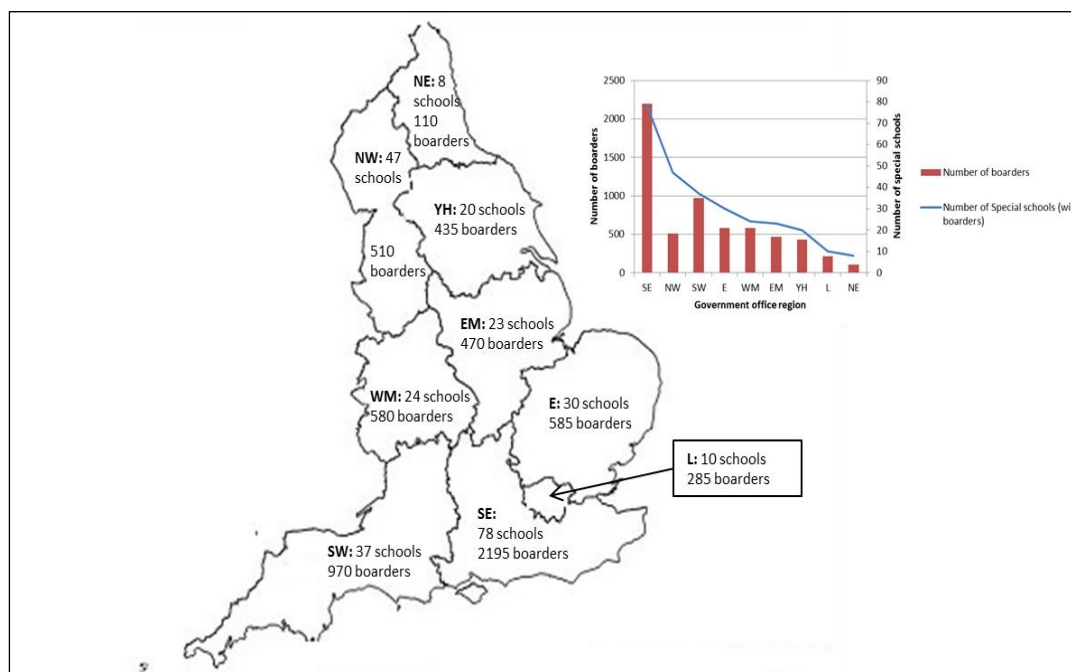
NE: 8 schools 110 boarders

NW: 47 schools

510 boarders

YH: 20 schools 435 boarders

EM: 23 schools 470 boarders

WM: 24 schools 580 boarders

E: 30 schools 585 boarders

L: 10 schools 285 boarders

SE: 78 schools 2195 boarders

SW: 37 schools 970 boarders

2500
2000
1500
1000
500
0

Number of boarders

90
80
70
60
50
40
30
20
10
0

Number of special schools

SE NW SW E WM EM YH L NE

Government office region

Number of boarders

Number of Special schools (wi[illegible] boarders)